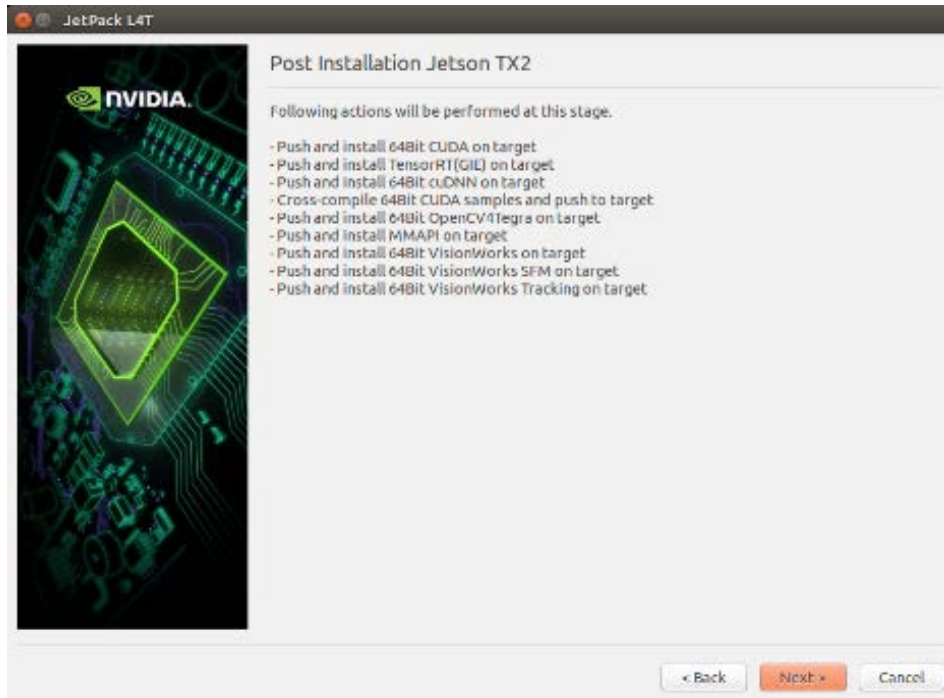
JetPack L4T

NVIDIA.

Post Installation Jetson TX2

Following actions will be performed at this stage.

- Push and install 64Bit CUDA on target
- Push and install TensorRT(GIE) on target
- Push and install 64Bit cuDNN on target
- Cross-compile 64Bit CUDA samples and push to target
- Push and install 64Bit OpenCV4Tegra on target
- Push and install MMAPI on target
- Push and install 64Bit VisionWorks on target
- Push and install 64Bit VisionWorks SFM on target
- Push and install 64Bit VisionWorks Tracking on target

< Back | Next > | Cancel